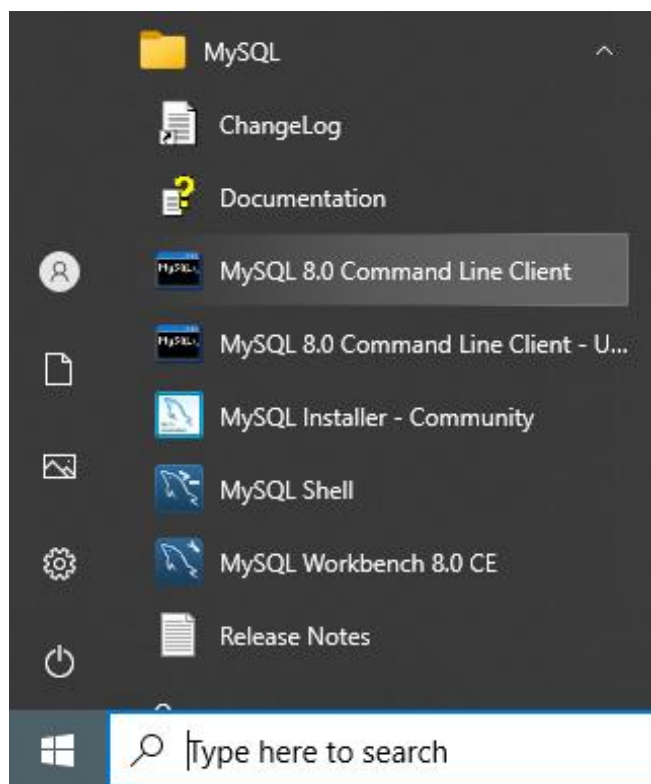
MySQL

ChangeLog

Documentation

MySQL 8.0 Command Line Client

MySQL 8.0 Command Line Client - U...

MySQL Installer - Community

MySQL Shell

MySQL Workbench 8.0 CE

Release Notes

Type here to search